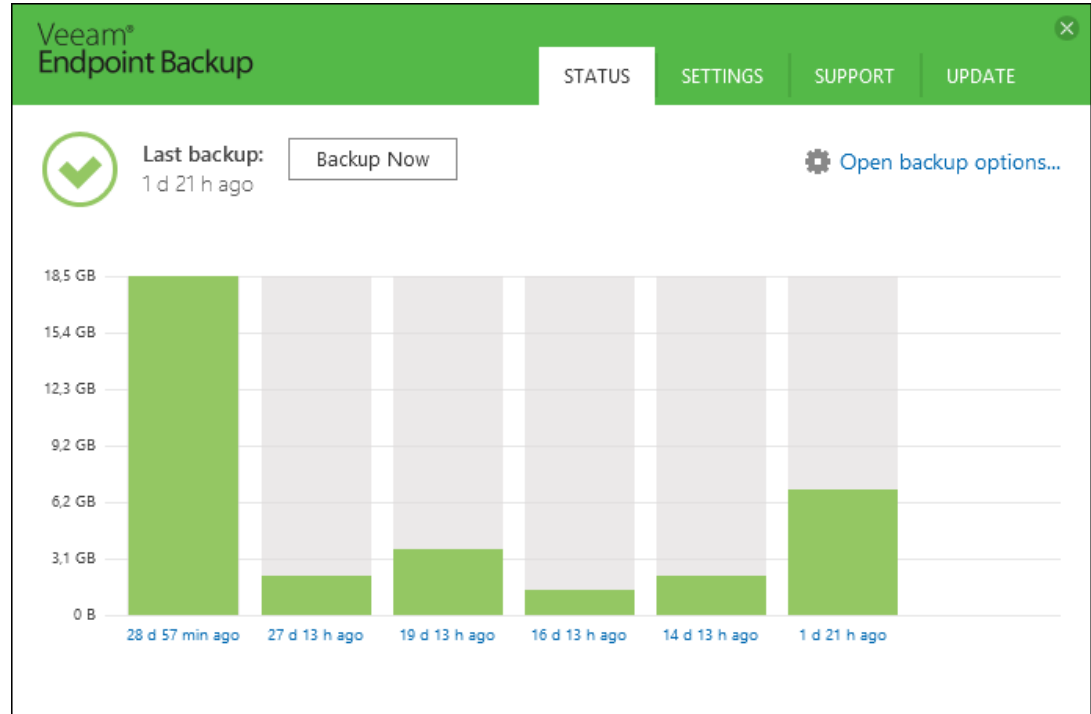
Veeam®
Endpoint Backup

STATUS SETTINGS SUPPORT UPDATE

Last backup:
1 d 21 h ago

Backup Now

Open backup options...

18,5 GB
15,4 GB
12,3 GB
9,2 GB
6,2 GB
3,1 GB
0 B

28 d 57 min ago
27 d 13 h ago
19 d 13 h ago
16 d 13 h ago
14 d 13 h ago
1 d 21 h ago